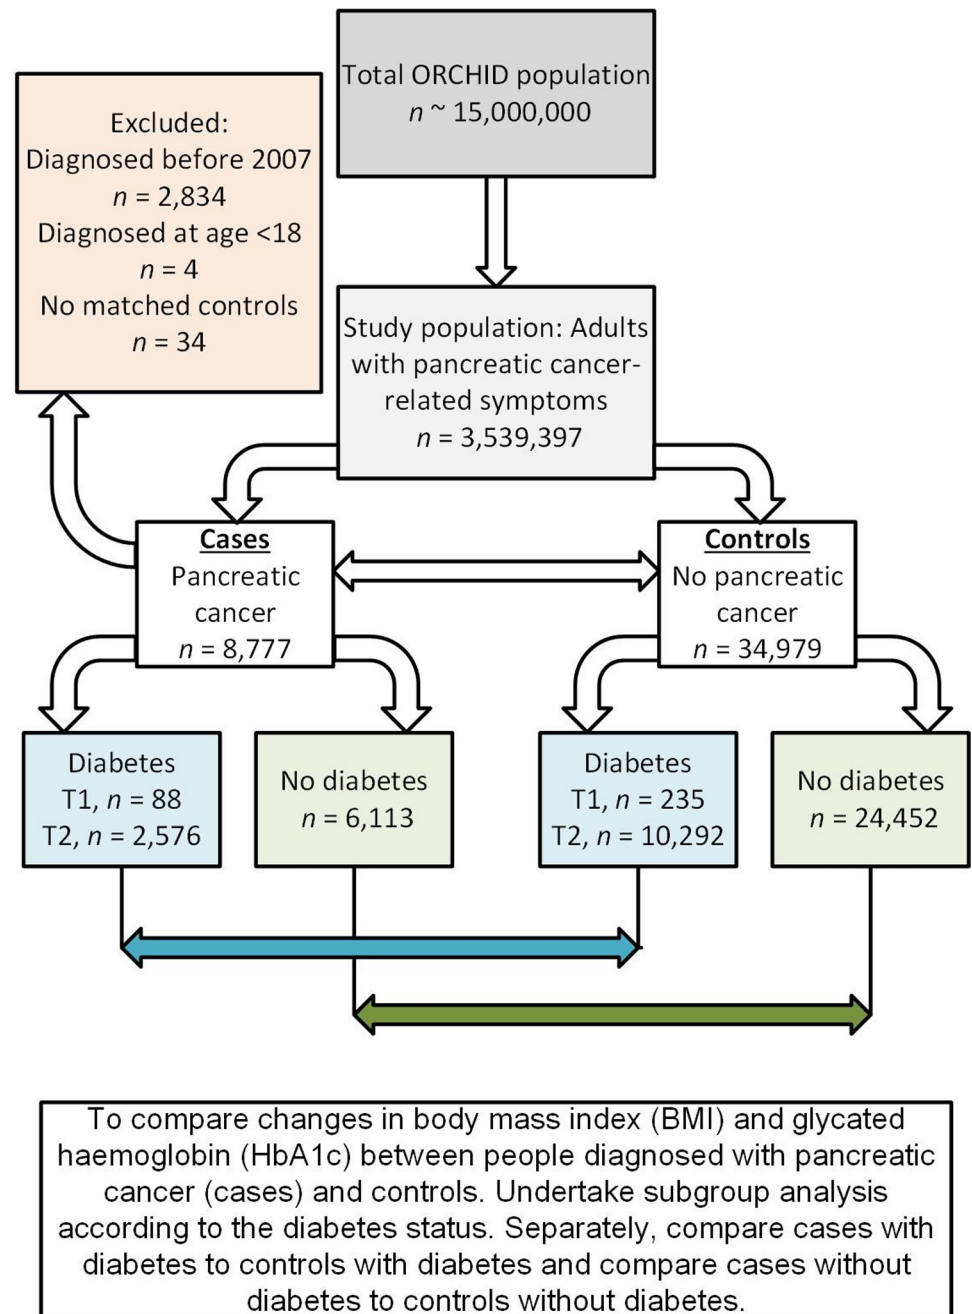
Total ORCHID population
$n$ ~ 15,000,000

Excluded:
Diagnosed before 2007
$n$ = 2,834
Diagnosed at age <18
$n$ = 4
No matched controls
$n$ = 34

Study population: Adults with pancreatic cancer-related symptoms
$n$ = 3,539,397

Cases
Pancreatic cancer
$n$ = 8,777

Controls
No pancreatic cancer
$n$ = 34,979

Diabetes
T1, $n$ = 88
T2, $n$ = 2,576

No diabetes
$n$ = 6,113

Diabetes
T1, $n$ = 235
T2, $n$ = 10,292

No diabetes
$n$ = 24,452

To compare changes in body mass index (BMI) and glycated haemoglobin (HbA1c) between people diagnosed with pancreatic cancer (cases) and controls. Undertake subgroup analysis according to the diabetes status. Separately, compare cases with diabetes to controls with diabetes and compare cases without diabetes to controls without diabetes.